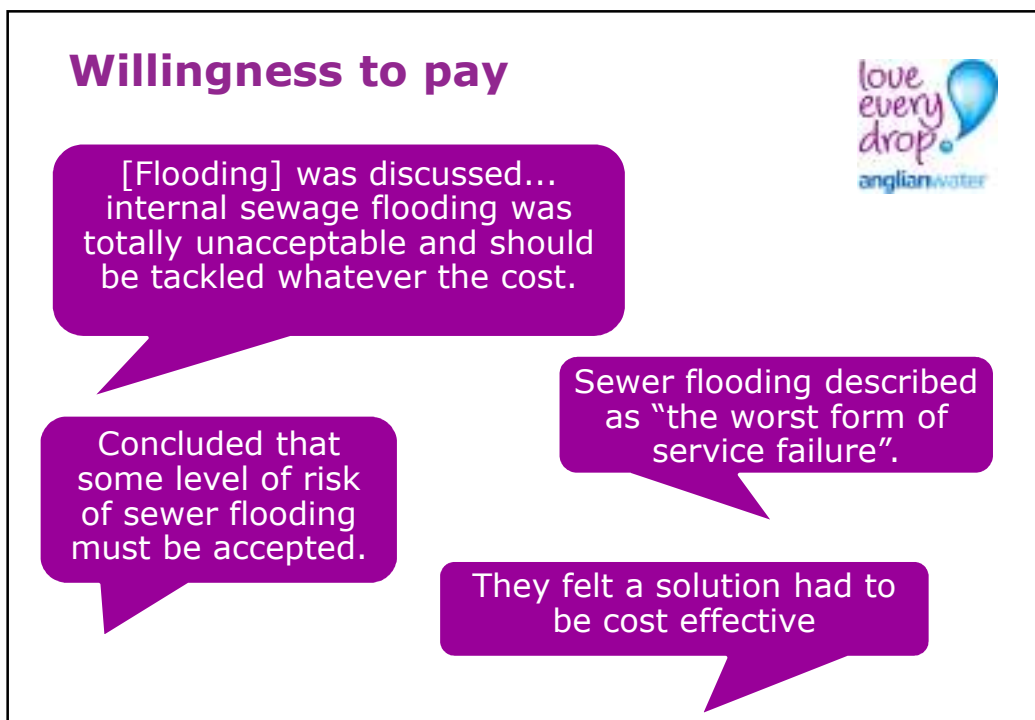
Willingness to pay

love every drop anglianwater

[Flooding] was discussed... internal sewage flooding was totally unacceptable and should be tackled whatever the cost.

Sewer flooding described as “the worst form of service failure”.

Concluded that some level of risk of sewer flooding must be accepted.

They felt a solution had to be cost effective